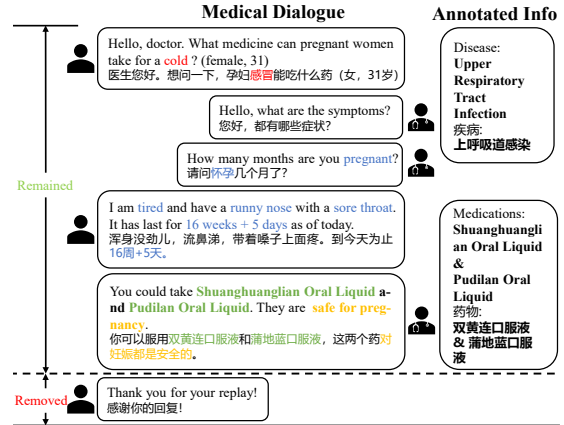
Medical Dialogue

Annotated Info

Remained

Hello, doctor. What medicine can pregnant women take for a cold ? (female, 31)
医生您好。想问一下，孕妇感冒能吃什么药（女，31岁）

Hello, what are the symptoms?
您好，都有哪些症状？

How many months are you pregnant?
请问怀孕几个月了？

I am tired and have a runny nose with a sore throat. It has last for 16 weeks + 5 days as of today.
浑身没劲儿，流鼻涕，带着嗓子上面疼。到今天为止16周+5天。

You could take Shuanghuanglian Oral Liquid and Pudilan Oral Liquid. They are safe for pregnancy.
你可以服用双黄连口服液和蒲地蓝口服液，这两个药对妊娠都是安全的。

Removed

Thank you for your replay!
感谢你的回复!

Disease:
Upper Respiratory Tract Infection
疾病:
上呼吸道感染

Medications:
Shuanghuanglian Oral Liquid
&
Pudilan Oral Liquid
药物:
双黄连口服液 & 蒲地蓝口服液